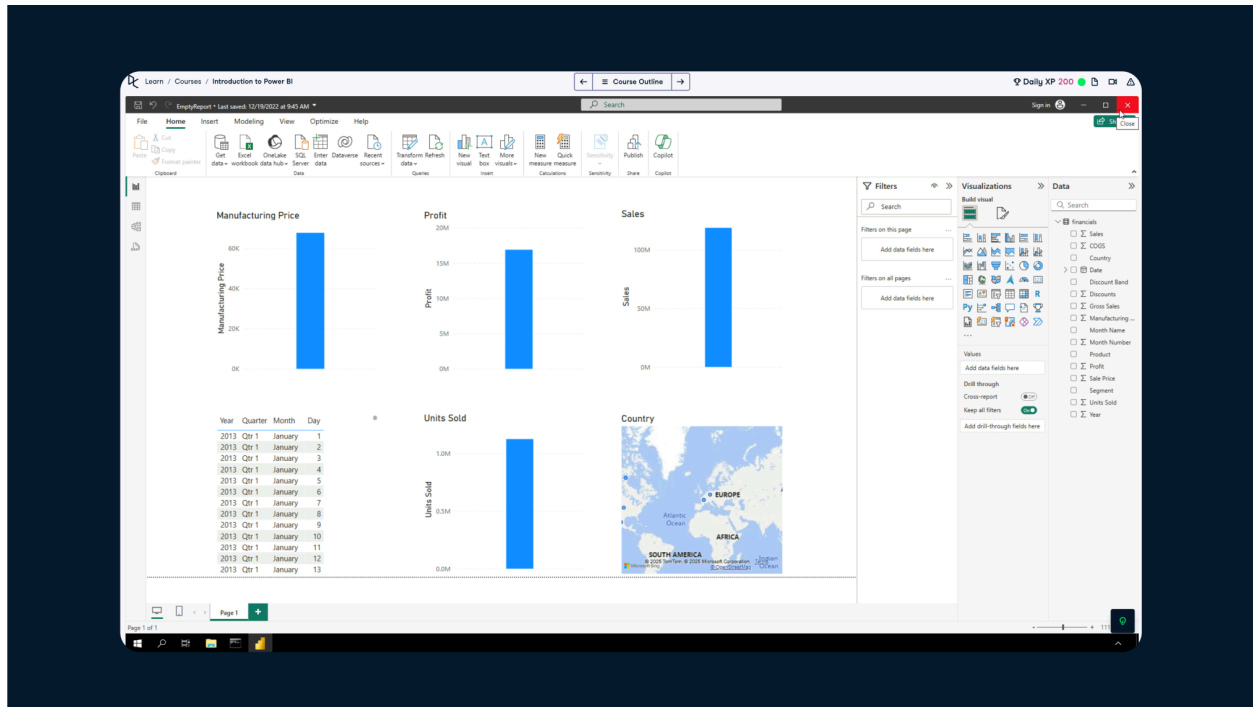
Learn / Courses / Introduction to Power BI

Course Outline

Daily XP 200

EmptyReport • Last saved: 12/19/2022 at 9:45 AM

Search

Sign in

Close

File Home Insert Modeling View Optimize Help

Paste Cut Copy Format painter Clipboard

Get data Excel workbook OneLake data hub SQL Server Enter data Dataverse Recent sources Data

Transform data Refresh Queries

New visual Text box More visuals Insert

New measure Quick measure Calculations

Sensitivity Sensitivity

Publish Share

Copilot Copilot

Manufacturing Price

80K
60K
40K
20K
0K

Manufacturing Price

Profit

20M
15M
10M
5M
0M

Profit

Sales

100M
50M
0M

Sales

| Year | Quarter | Month | Day |
|---|---|---|---|
| 2013 | Qtr 1 | January | 1 |
| 2013 | Qtr 1 | January | 2 |
| 2013 | Qtr 1 | January | 3 |
| 2013 | Qtr 1 | January | 4 |
| 2013 | Qtr 1 | January | 5 |
| 2013 | Qtr 1 | January | 6 |
| 2013 | Qtr 1 | January | 7 |
| 2013 | Qtr 1 | January | 8 |
| 2013 | Qtr 1 | January | 9 |
| 2013 | Qtr 1 | January | 10 |
| 2013 | Qtr 1 | January | 11 |
| 2013 | Qtr 1 | January | 12 |
| 2013 | Qtr 1 | January | 13 |

Units Sold

1.0M
0.5M
0.0M

Units Sold

Country

EUROPE
Atlantic Ocean
AFRICA
SOUTH AMERICA
Indian Ocean
Microsoft Bing
© 2025 TomTom, © 2025 Microsoft Corporation Terms

Filters

Search

Filters on this page

Add data fields here

Filters on all pages

Add data fields here

Visualizations

Build visual

Values

Add data fields here

Drill through

Cross-report Off

Keep all filters On

Add drill-through fields here

Data

Search

financials
Sales
COGS
Country
Date
Discount Band
Discounts
Gross Sales
Manufacturing ...
Month Name
Month Number
Product
Profit
Sale Price
Segment
Units Sold
Year

Page 1

Page 1 of 1